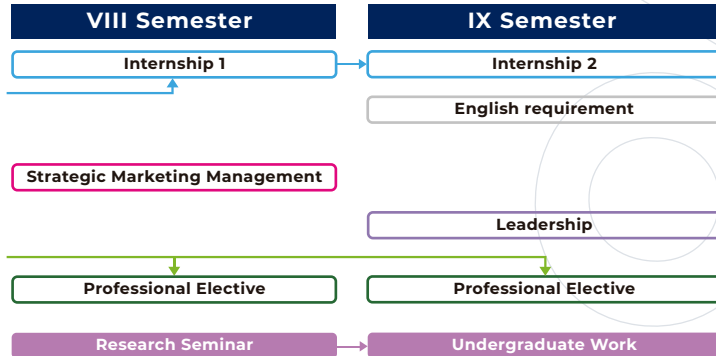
VIII Semester

Internship 1

Strategic Marketing Management

Professional Elective

Research Seminar

IX Semester

Internship 2

English requirement

Leadership

Professional Elective

Undergraduate Work